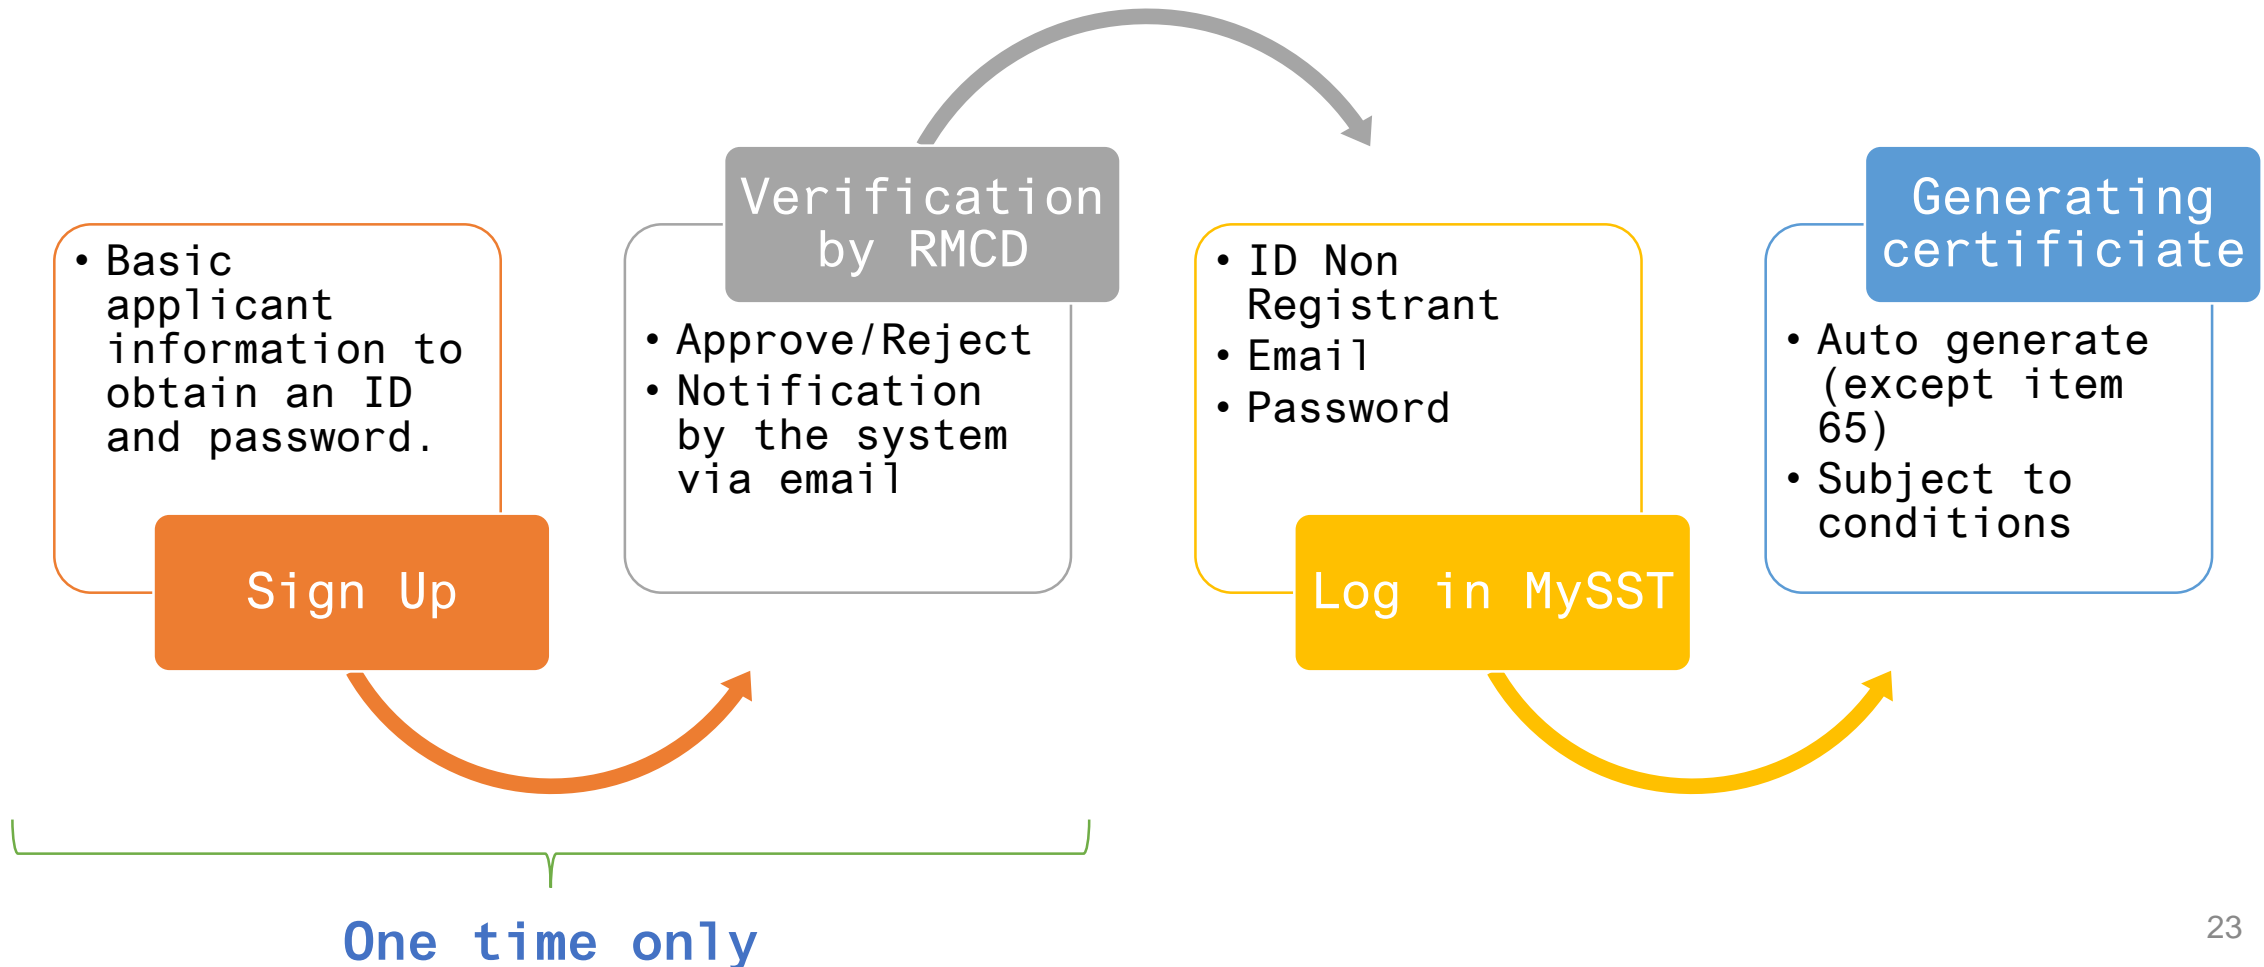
• Basic applicant information to obtain an ID and password.

Sign Up

Verification by RMCD

• Approve/Reject
• Notification by the system via email

• ID Non Registrant
• Email
• Password

Log in MySST

Generating certificiate

• Auto generate (except item 65)
• Subject to conditions

One time only

23